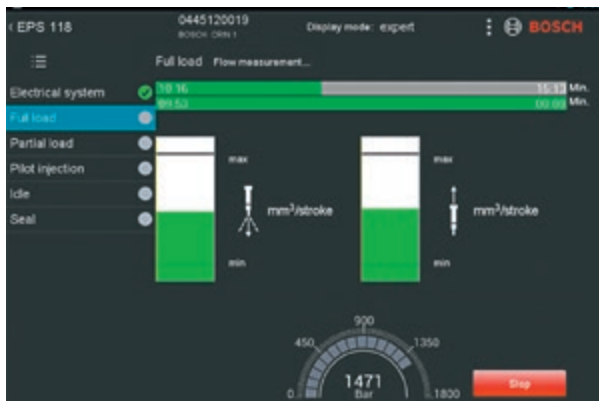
‹ EPS 118

0445120019
BOSCH CRIN 1

Display mode: expert

BOSCH

Full load Flow measurement...

Electrical system

Full load

Partial load

Pilot injection

Idle

Seal

10:16 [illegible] Min.

09:53 00:00 Min.

max

min

mm³/stroke

max

min

mm³/stroke

900

450

1350

0

1471
Bar

1800

Stop